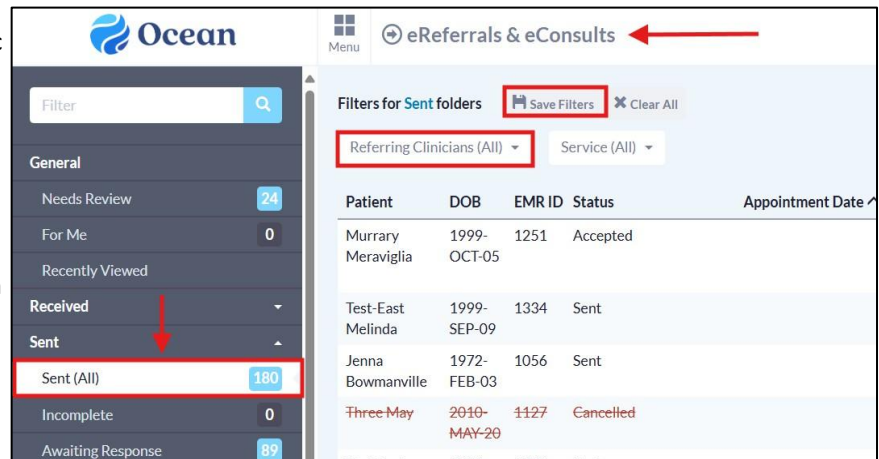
Ocean

Menu

eReferrals & eConsults

Filter

General

Needs Review 24

For Me 0

Recently Viewed

Received

Sent

Sent (All) 180

Incomplete 0

Awaiting Response 89

Filters for Sent folders

Save Filters

Clear All

Referring Clinicians (All)

Service (All)

| Patient | DOB | EMR ID | Status | Appointment Date |
|---|---|---|---|---|
| Murrary Meraviglia | 1999-OCT-05 | 1251 | Accepted | |
| Test-East Melinda | 1999-SEP-09 | 1334 | Sent | |
| Jenna Bowmanville | 1972-FEB-03 | 1056 | Sent | |
| ~~Three May~~ | ~~2010-MAY-20~~ | ~~1127~~ | ~~Cancelled~~ | |